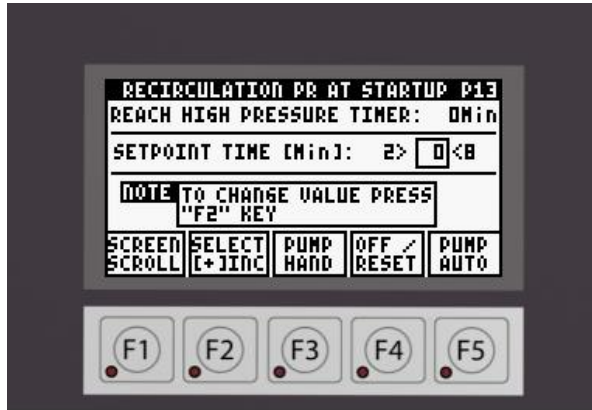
RECIRCULATION PR AT STARTUP P13
REACH HIGH PRESSURE TIMER: 0Min

SETPOINT TIME [Min]: 2> 0 <8

NOTE TO CHANGE VALUE PRESS "F2" KEY

SCREEN SCROLL
SELECT [+]INC
PUMP HAND
OFF / RESET
PUMP AUTO

F1
F2
F3
F4
F5